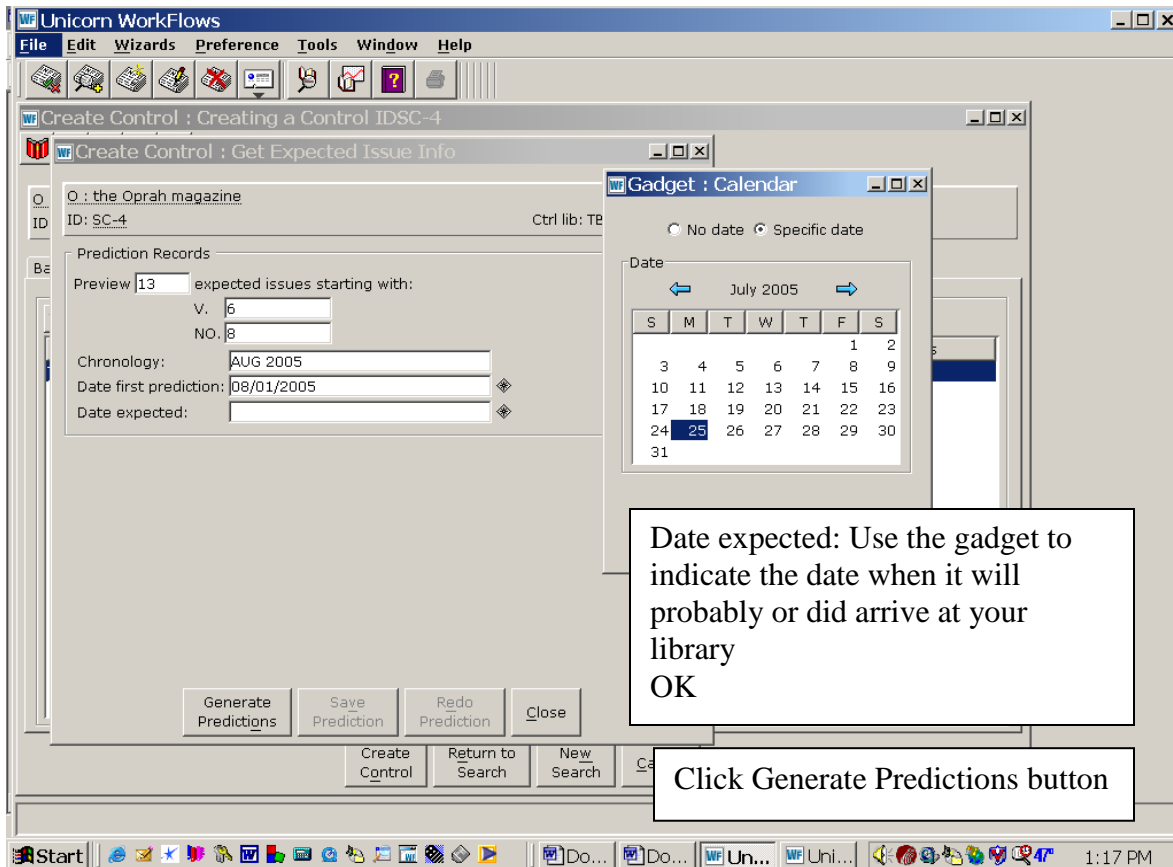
WF Unicorn WorkFlows

File Edit Wizards Preference Tools Window Help

WF Create Control : Creating a Control IDSC-4

WF Create Control : Get Expected Issue Info

O : the Oprah magazine
ID: SC-4
Ctrl lib: TB

O
ID
Ba

Prediction Records
Preview 13 expected issues starting with:
V. 6
NO. 8
Chronology: AUG 2005
Date first prediction: 08/01/2005
Date expected:

Generate Predictions
Save Prediction
Redo Prediction
Close

Create Control
Return to Search
New Search
Ca

WF Gadget : Calendar

No date Specific date

Date

July 2005

| S | M | T | W | T | F | S |
|---|---|---|---|---|---|---|
| | | | | | 1 | 2 |
| 3 | 4 | 5 | 6 | 7 | 8 | 9 |
| 10 | 11 | 12 | 13 | 14 | 15 | 16 |
| 17 | 18 | 19 | 20 | 21 | 22 | 23 |
| 24 | 25 | 26 | 27 | 28 | 29 | 30 |
| 31 | | | | | | |

Date expected: Use the gadget to indicate the date when it will probably or did arrive at your library
OK

Click Generate Predictions button

Start
Do...
Do...
WF Un...
WF Uni...
47°
1:17 PM